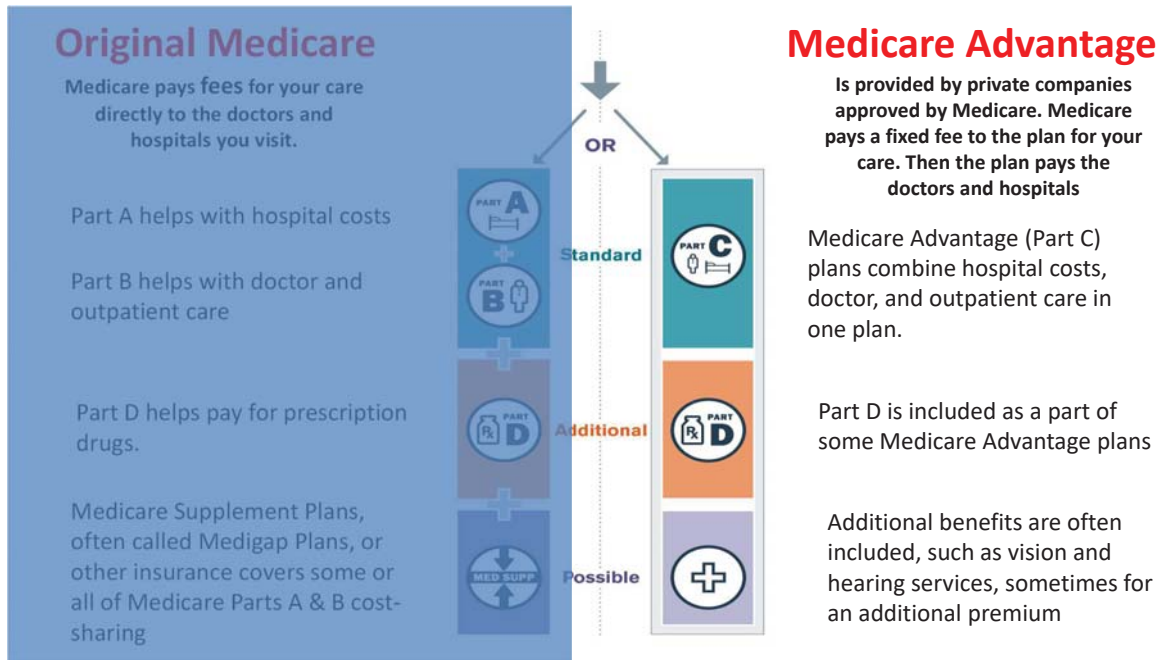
Original Medicare

Medicare pays fees for your care directly to the doctors and hospitals you visit.

OR

Medicare Advantage

Is provided by private companies approved by Medicare. Medicare pays a fixed fee to the plan for your care. Then the plan pays the doctors and hospitals

Part A helps with hospital costs

Part B helps with doctor and outpatient care

PART A

PART B

Standard

PART C

Medicare Advantage (Part C) plans combine hospital costs, doctor, and outpatient care in one plan.

Part D helps pay for prescription drugs.

PART D

Additional

PART D

Part D is included as a part of some Medicare Advantage plans

Medicare Supplement Plans, often called Medigap Plans, or other insurance covers some or all of Medicare Parts A & B cost-sharing

MED SUPP

Possible

Additional benefits are often included, such as vision and hearing services, sometimes for an additional premium